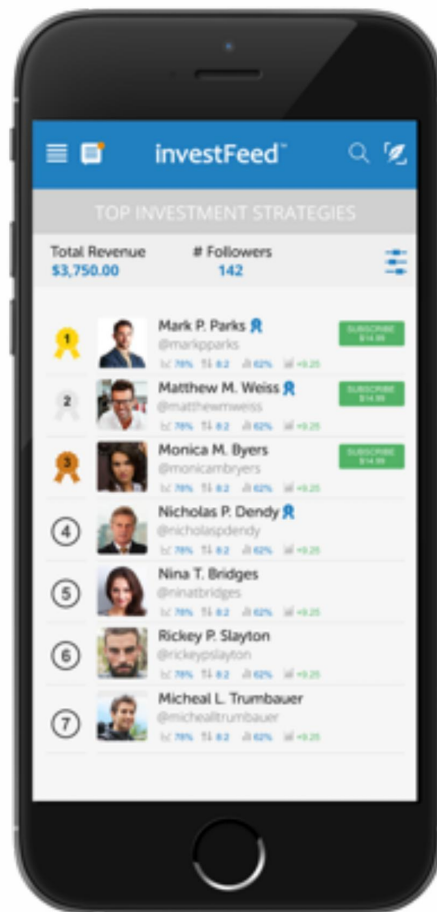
investFeed™

TOP INVESTMENT STRATEGIES

Total Revenue
$3,750.00

# Followers
142

1
Mark P. Parks
@markpparks
78% 8.2 62% +9.25
SUBSCRIBE $14.99

2
Matthew M. Weiss
@matthewmweiss
78% 8.2 62% +9.25
SUBSCRIBE $14.99

3
Monica M. Byers
@monicambyers
78% 8.2 62% +9.25
SUBSCRIBE $14.99

4
Nicholas P. Dendy
@nicholaspdendy
78% 8.2 62% +9.25

5
Nina T. Bridges
@ninatbridges
78% 8.2 62% +9.25

6
Rickey P. Slayton
@rickeypslayton
78% 8.2 62% +9.25

7
Micheal L. Trumbauer
@michealltrumbauer
78% 8.2 62% +9.25